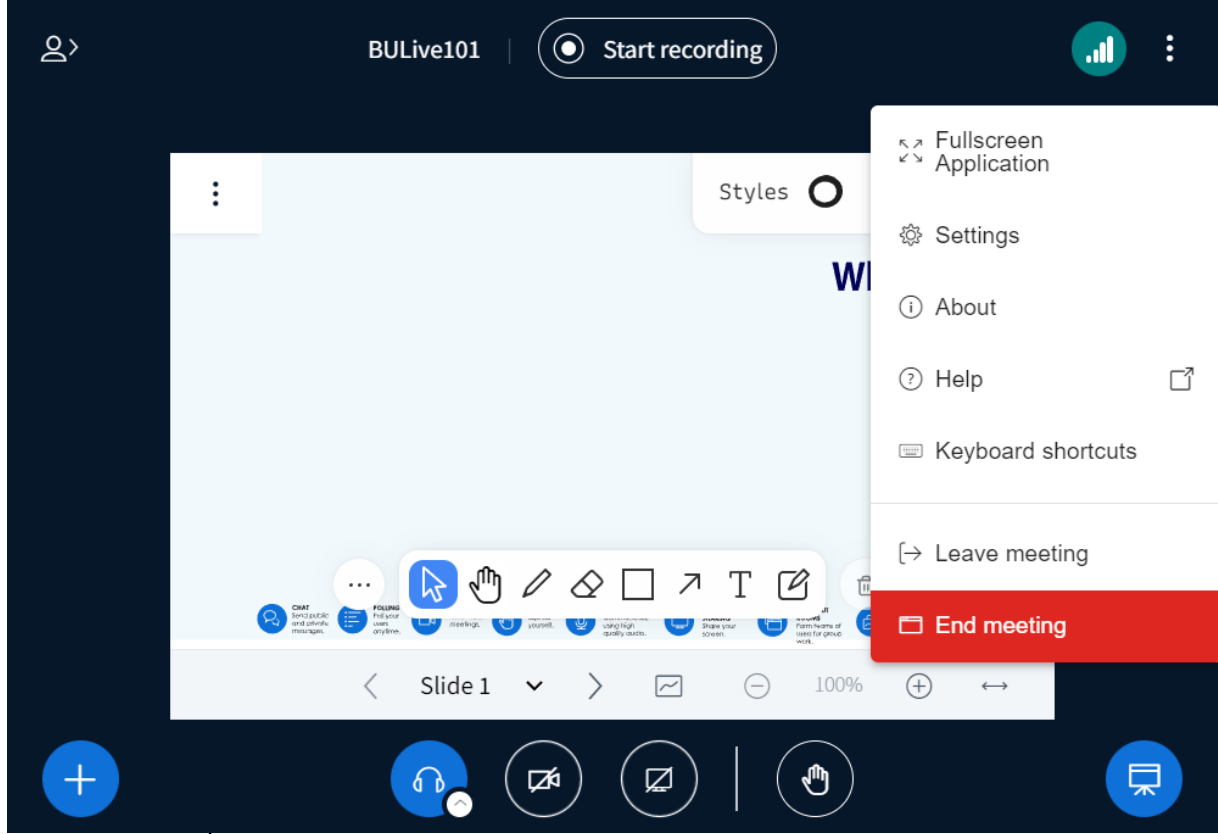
BULive101

Start recording

Styles

Wh

Fullscreen Application

Settings

About

Help

Keyboard shortcuts

Leave meeting

End meeting

CHAT Send public and private messages.

POLLING Poll your users anytime.

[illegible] meetings.

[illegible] yourself.

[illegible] using high quality audio.

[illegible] Share your screen.

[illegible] Form teams of users for group work.

Slide 1

100%